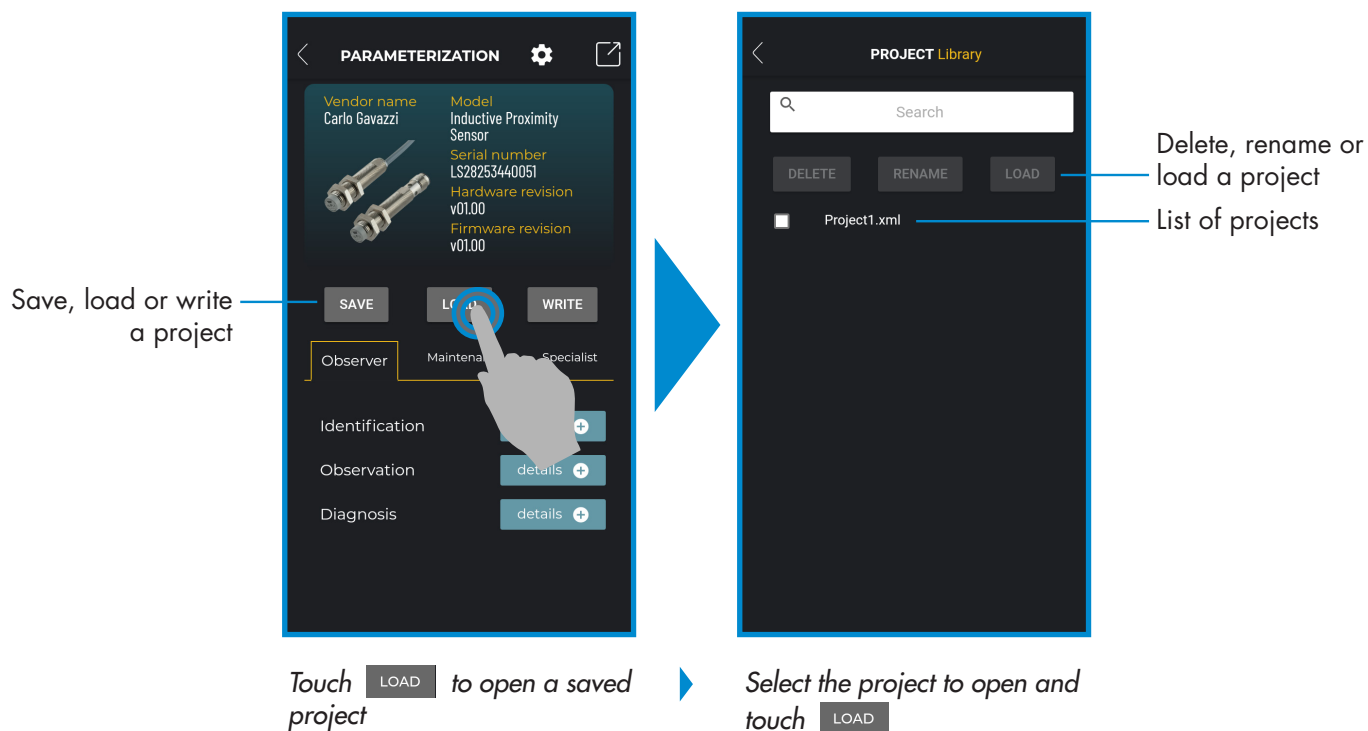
PARAMETERIZATION

Vendor name
Carlo Gavazzi

Model
Inductive Proximity Sensor

Serial number
LS28253440051

Hardware revision
v01.00

Firmware revision
v01.00

Save, load or write a project

SAVE
LO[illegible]
WRITE

Observer
Maintena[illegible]
Specialist

Identification
Observation
details
Diagnosis
details

Touch LOAD to open a saved project

PROJECT Library

Search

DELETE
RENAME
LOAD

Delete, rename or load a project

Project1.xml

List of projects

Select the project to open and touch LOAD